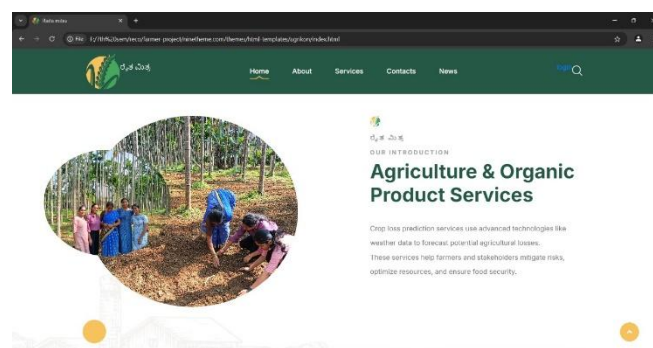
Raita mitra

File | C:/Users/tecu/farmer-project/ninetheme.com/themes/html-templates/agrikon/index.html

ರೈತ ಮಿತ್ರ

Home About Services Contacts News

Login

ರೈತ ಮಿತ್ರ

OUR INTRODUCTION

Agriculture & Organic Product Services

Crop loss prediction services use advanced technologies like weather data to forecast potential agricultural losses. These services help farmers and stakeholders mitigate risks, optimize resources, and ensure food security.